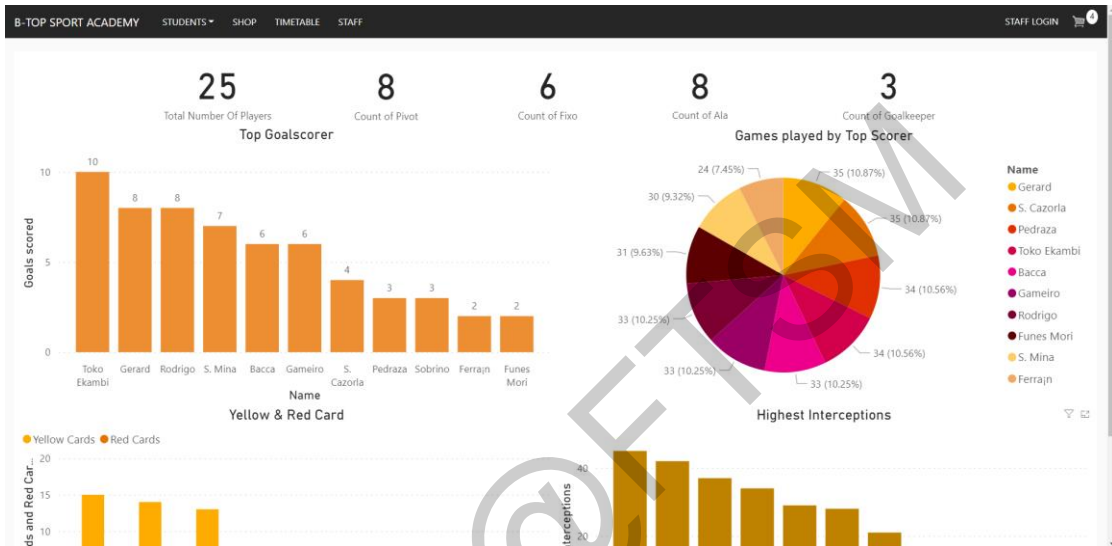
B-TOP SPORT ACADEMY STUDENTS▾ SHOP TIMETABLE STAFF STAFF LOGIN 4

25
Total Number Of Players

8
Count of Pivot

6
Count of Fixo

8
Count of Ala

3
Count of Goalkeeper

Top Goalscorer

| Name | Goals scored |
|---|---|
| Toko Ekambi | 10 |
| Gerard | 8 |
| Rodrigo | 8 |
| S. Mina | 7 |
| Bacca | 6 |
| Gameiro | 6 |
| S. Cazorla | 4 |
| Pedraza | 3 |
| Sobrino | 3 |
| Ferrajn | 2 |
| Funes Mori | 2 |

Goals scored
10
5
0
Name

Games played by Top Scorer

35 (10.87%)
35 (10.87%)
34 (10.56%)
34 (10.56%)
33 (10.25%)
33 (10.25%)
33 (10.25%)
31 (9.63%)
30 (9.32%)
24 (7.45%)

Name
Gerard
S. Cazorla
Pedraza
Toko Ekambi
Bacca
Gameiro
Rodrigo
Funes Mori
S. Mina
Ferrajn

Yellow & Red Card

Yellow Cards Red Cards

ds and Red Car...
20
15
10

Highest Interceptions

nterceptions
40
20

©ETCSM